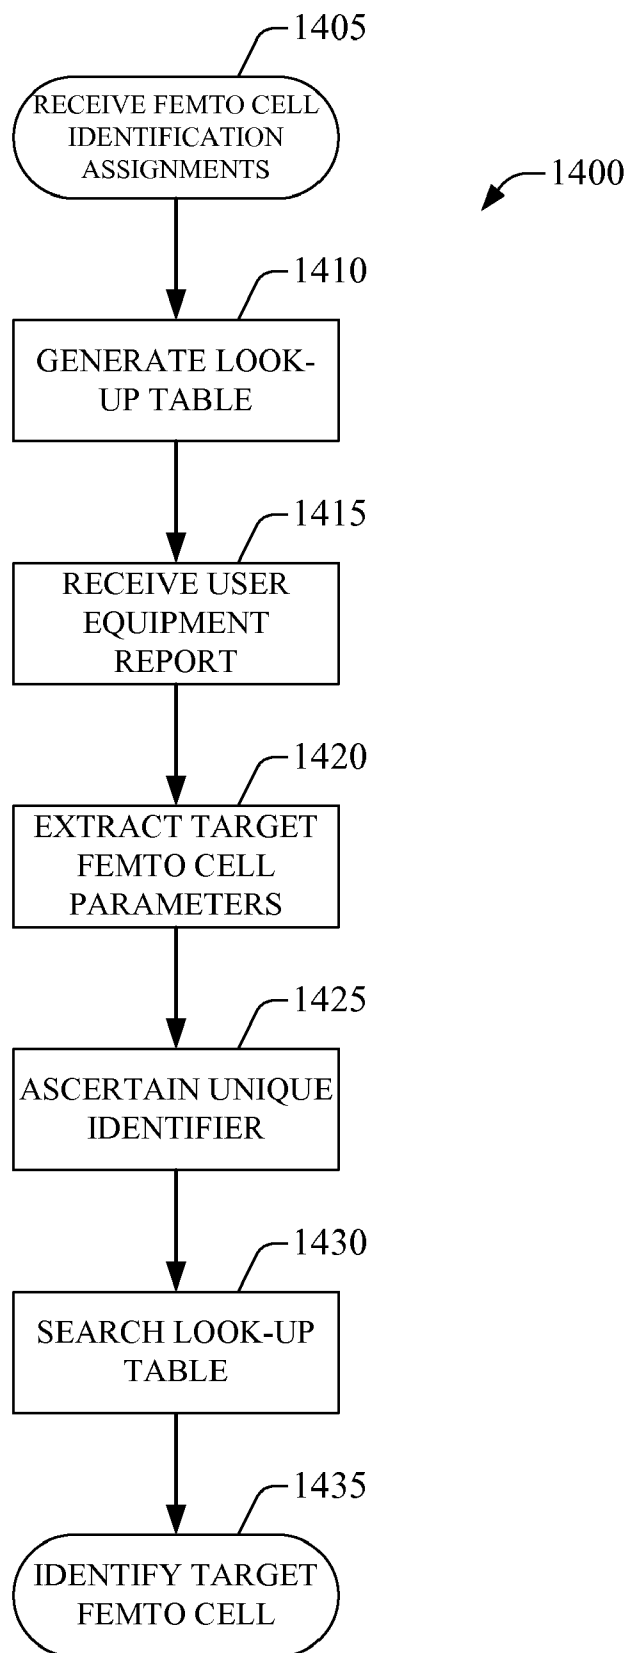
1405

RECEIVE FEMTO CELL IDENTIFICATION ASSIGNMENTS

1400

1410

GENERATE LOOK-UP TABLE

1415

RECEIVE USER EQUIPMENT REPORT

1420

EXTRACT TARGET FEMTO CELL PARAMETERS

1425

ASCERTAIN UNIQUE IDENTIFIER

1430

SEARCH LOOK-UP TABLE

1435

IDENTIFY TARGET FEMTO CELL